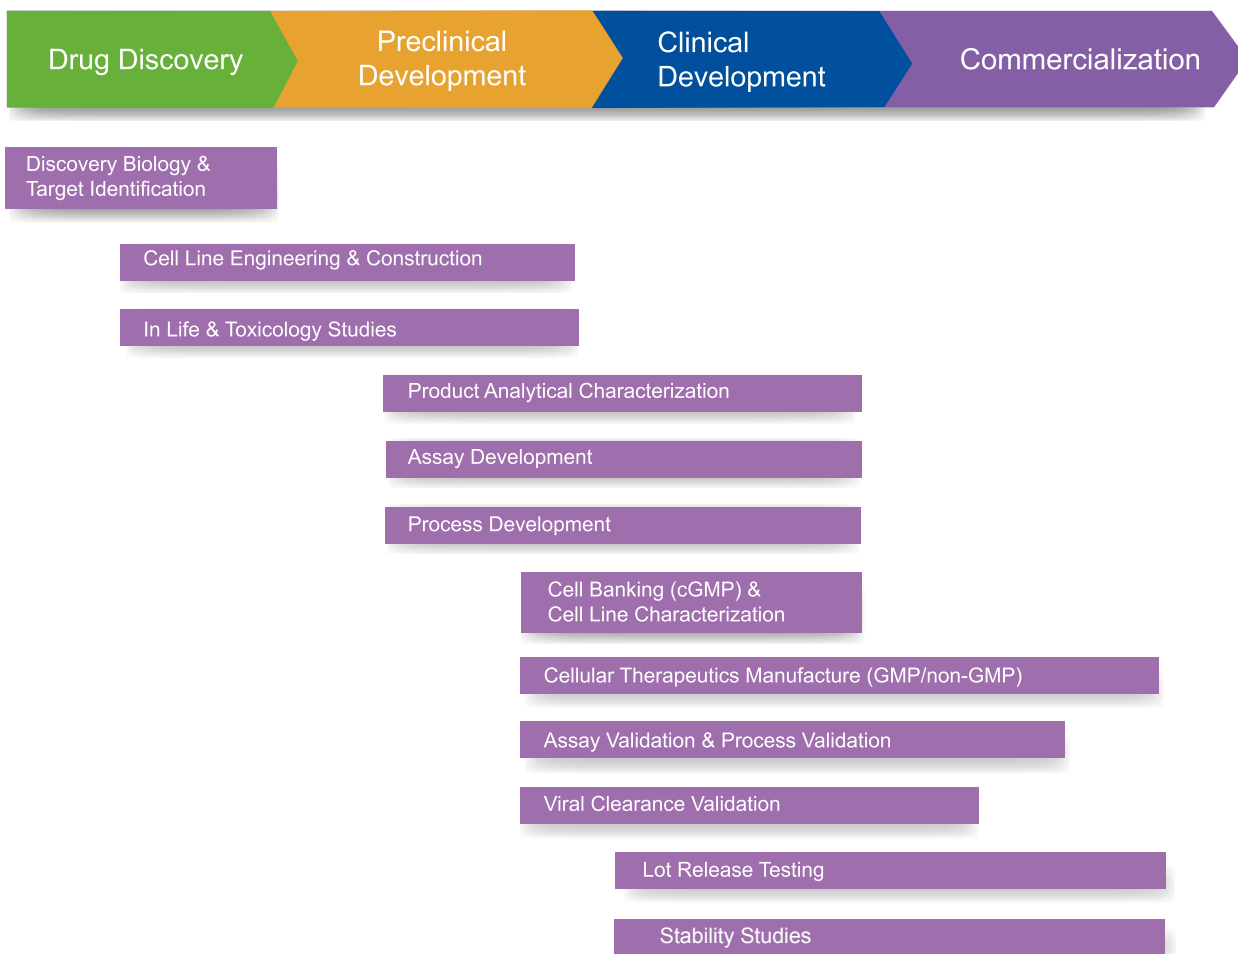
Drug Discovery

Preclinical Development

Clinical Development

Commercialization

Discovery Biology & Target Identification

Cell Line Engineering & Construction

In Life & Toxicology Studies

Product Analytical Characterization

Assay Development

Process Development

Cell Banking (cGMP) & Cell Line Characterization

Cellular Therapeutics Manufacture (GMP/non-GMP)

Assay Validation & Process Validation

Viral Clearance Validation

Lot Release Testing

Stability Studies